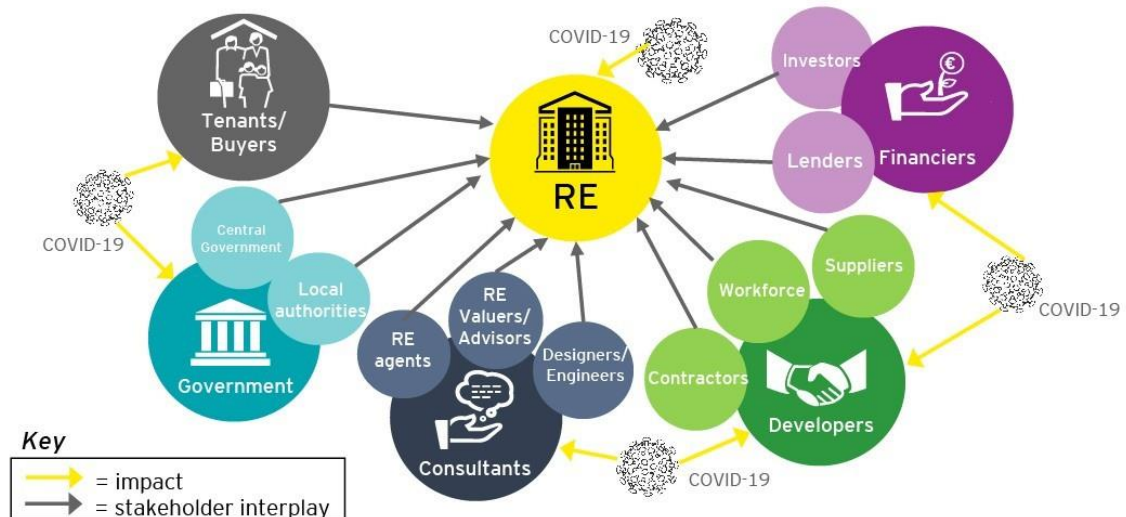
COVID-19

Tenants/ Buyers

RE

Investors

Lenders

Financiers

COVID-19

Central Government

Local authorities

Government

RE agents

RE Valuers/ Advisors

Designers/ Engineers

Consultants

Workforce

Suppliers

Contractors

Developers

COVID-19

COVID-19

Key

= impact

= stakeholder interplay